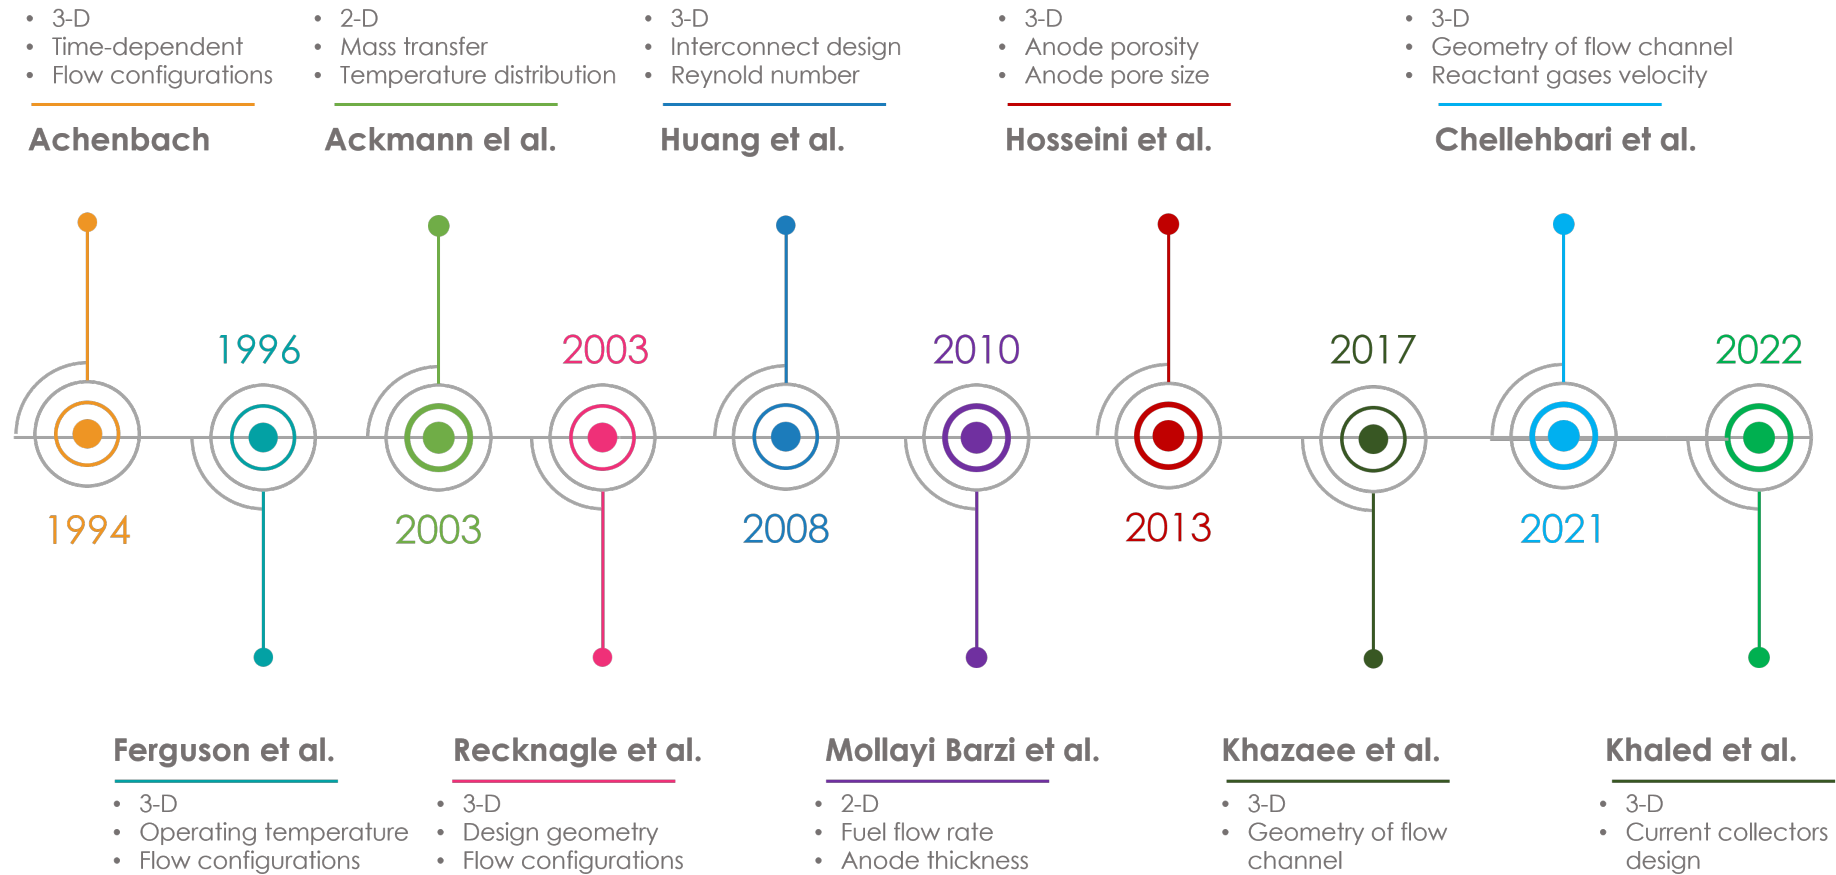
- 3-D
- Time-dependent
- Flow configurations

Achenbach

- 2-D
- Mass transfer
- Temperature distribution

Ackmann el al.

- 3-D
- Interconnect design
- Reynold number

Huang et al.

- 3-D
- Anode porosity
- Anode pore size

Hosseini et al.

- 3-D
- Geometry of flow channel
- Reactant gases velocity

Chellehbari et al.

1996

2003

2010

2017

2022

1994

2003

2008

2013

2021

Ferguson et al.

- 3-D
- Operating temperature
- Flow configurations

Recknagle et al.

- 3-D
- Design geometry
- Flow configurations

Mollayi Barzi et al.

- 2-D
- Fuel flow rate
- Anode thickness

Khazaee et al.

- 3-D
- Geometry of flow channel

Khaled et al.

- 3-D
- Current collectors design